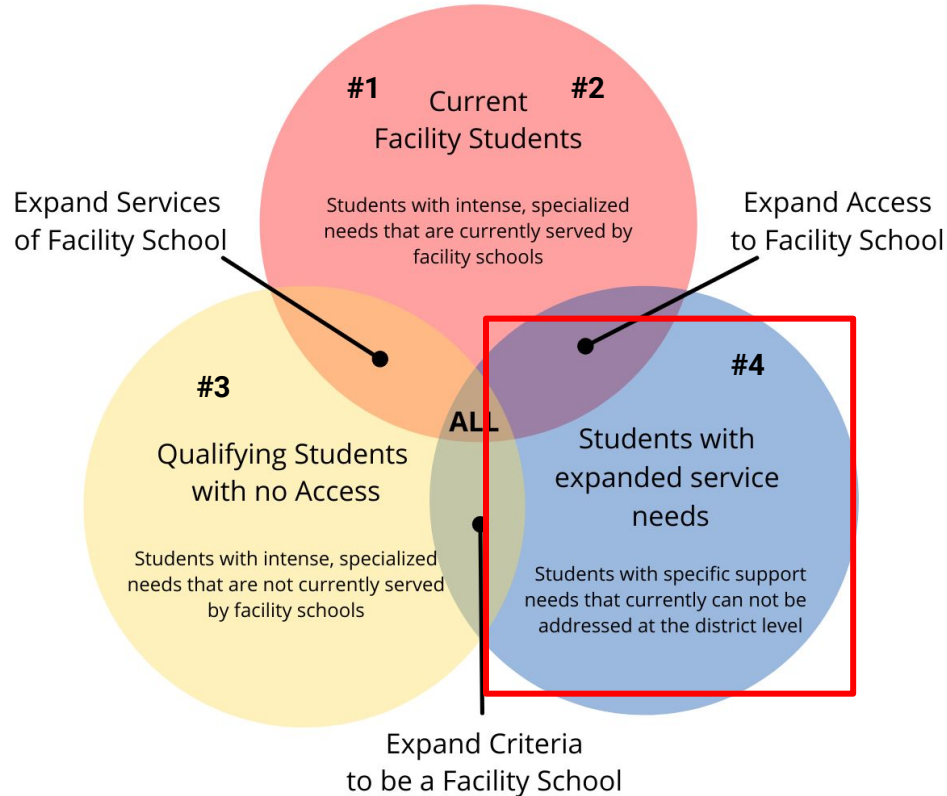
#1

Current Facility Students

#2

Students with intense, specialized needs that are currently served by facility schools

Expand Services of Facility School

Expand Access to Facility School

#3

#4

ALL

Qualifying Students with no Access

Students with intense, specialized needs that are not currently served by facility schools

Students with expanded service needs

Students with specific support needs that currently can not be addressed at the district level

Expand Criteria to be a Facility School